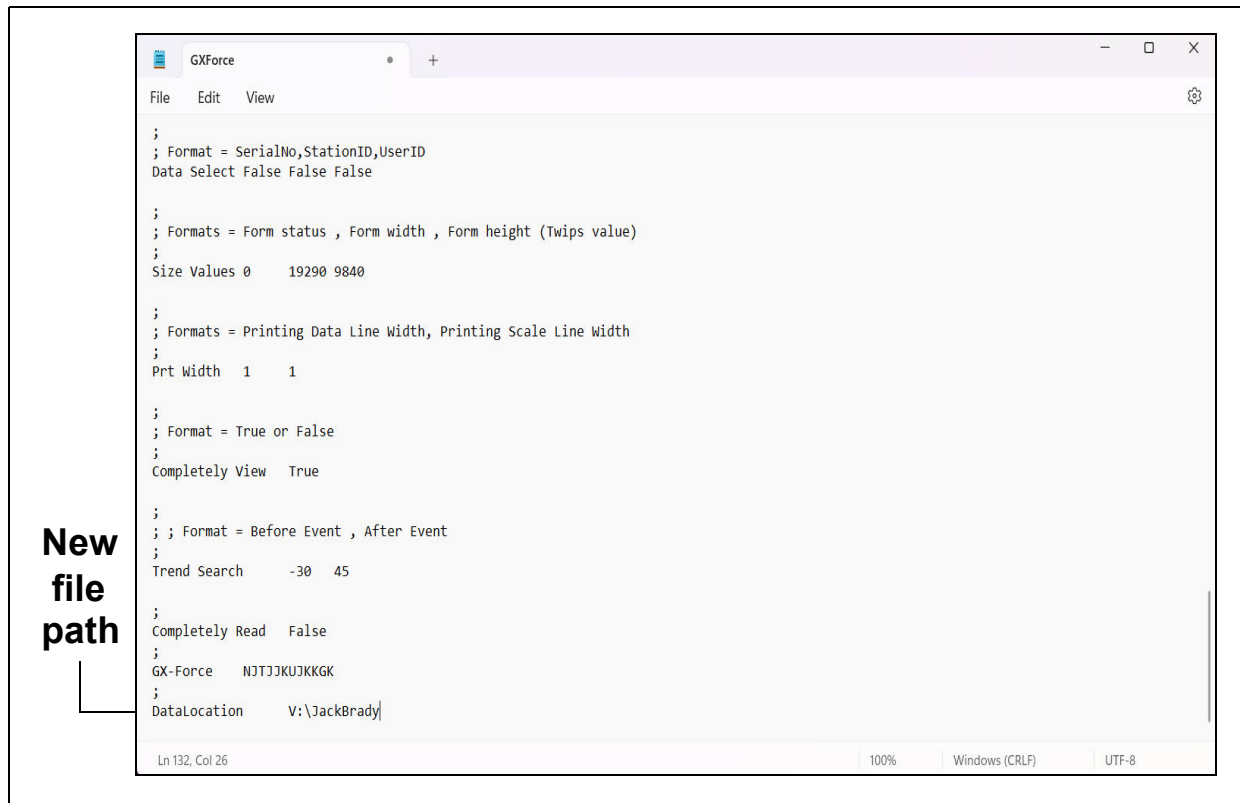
GXForce • +

File Edit View

;
; Format = SerialNo,StationID,UserID
Data Select False False False

;
; Formats = Form status , Form width , Form height (Twips value)
;
Size Values 0 19290 9840

;
; Formats = Printing Data Line Width, Printing Scale Line Width
;
Prt Width 1 1

;
; Format = True or False
;
Completely View True

;
; ; Format = Before Event , After Event
;
Trend Search -30 45

;
Completely Read False
;
GX-Force NJTJJKUJKKGK
;
DataLocation V:\JackBrady

New file path

Ln 132, Col 26 100% Windows (CRLF) UTF-8